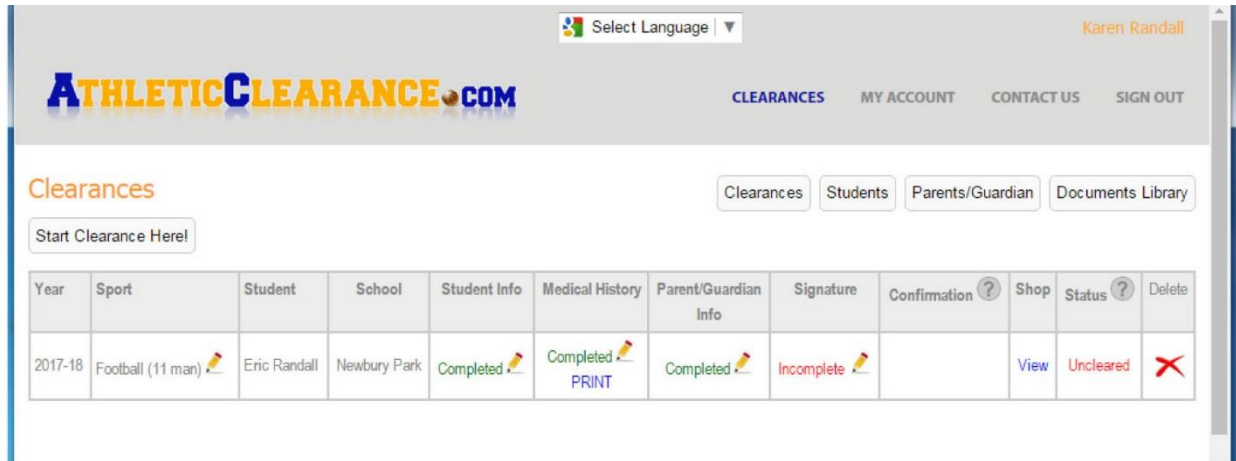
Select Language ▼

Karen Randall

ATHLETICCLEARANCE.COM

CLEARANCES MY ACCOUNT CONTACT US SIGN OUT

Clearances

Clearances Students Parents/Guardian Documents Library

Start Clearance Here!

| Year | Sport | Student | School | Student Info | Medical History | Parent/Guardian Info | Signature | Confirmation ? | Shop | Status ? | Delete |
|---|---|---|---|---|---|---|---|---|---|---|---|
| 2017-18 | Football (11 man) | Eric Randall | Newbury Park | Completed | Completed PRINT | Completed | Incomplete | | View | Uncleared | |